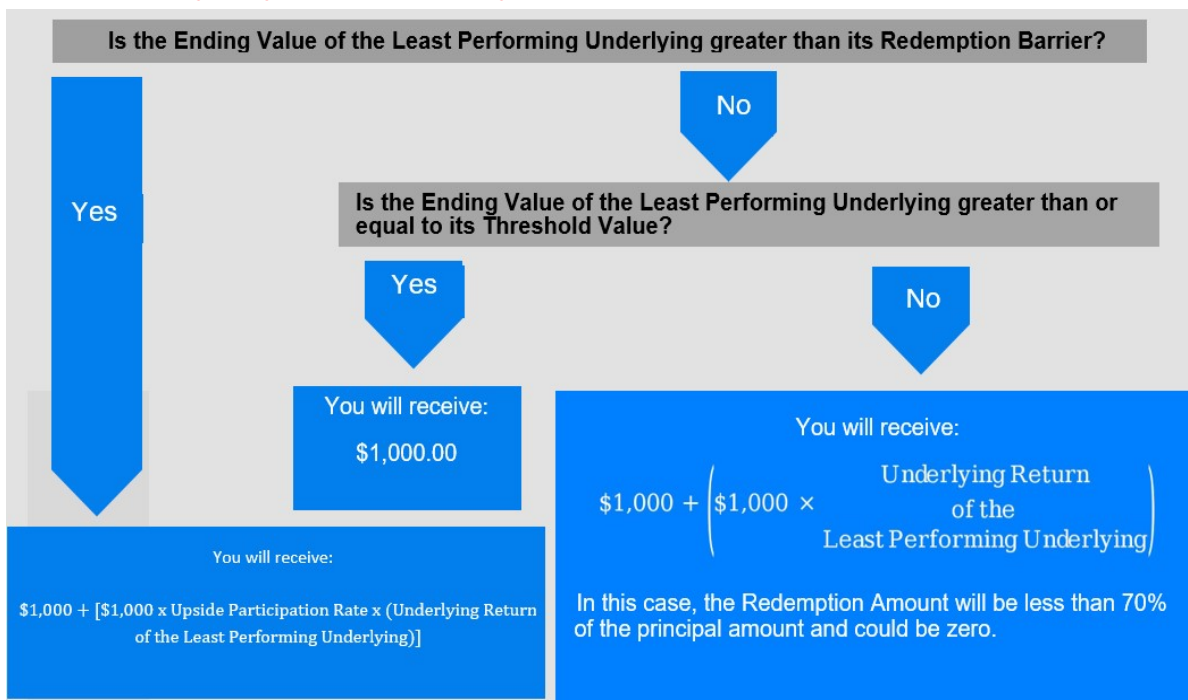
Is the Ending Value of the Least Performing Underlying greater than its Redemption Barrier?

No

Yes

Is the Ending Value of the Least Performing Underlying greater than or equal to its Threshold Value?

Yes

No

You will receive:

$1,000.00

You will receive:

$\$1,000 + \left(\$1,000 \times \begin{matrix}\text{Underlying Return} \\ \text{of the} \\ \text{Least Performing Underlying}\end{matrix}\right)$

In this case, the Redemption Amount will be less than 70% of the principal amount and could be zero.

You will receive:

$1,000 + [$1,000 x Upside Participation Rate x (Underlying Return of the Least Performing Underlying)]